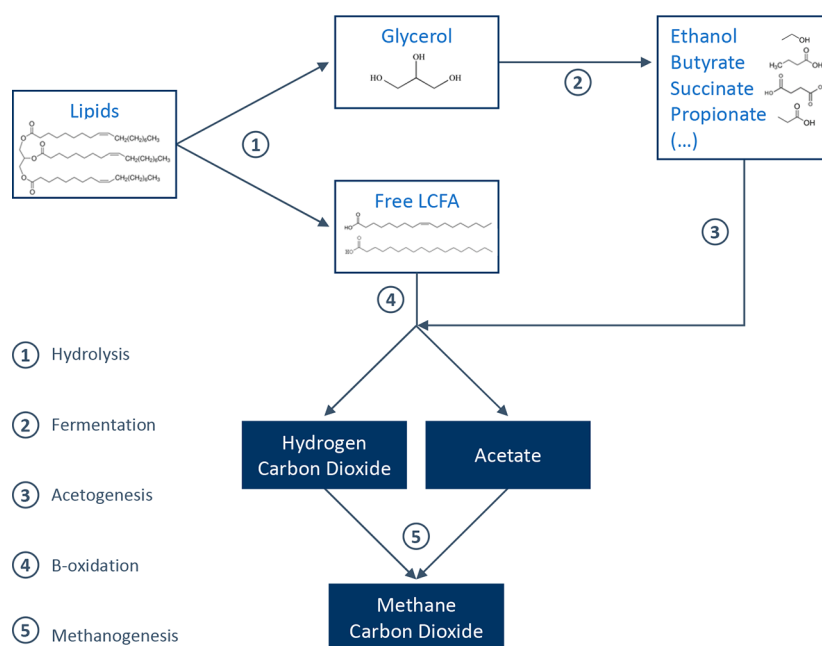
Lipids

$(CH_2)_7CH_3$
$(CH_2)_7CH_3$
$(CH_2)_7CH_3$

1

Glycerol

HO OH OH

2

Ethanol
Butyrate
Succinate
Propionate
(…)

OH
$H_3C$ OH
HO OH
OH

Free LCFA

HO
HO

3

4

1 Hydrolysis

2 Fermentation

3 Acetogenesis

4 B-oxidation

5 Methanogenesis

Hydrogen
Carbon Dioxide

Acetate

5

Methane
Carbon Dioxide